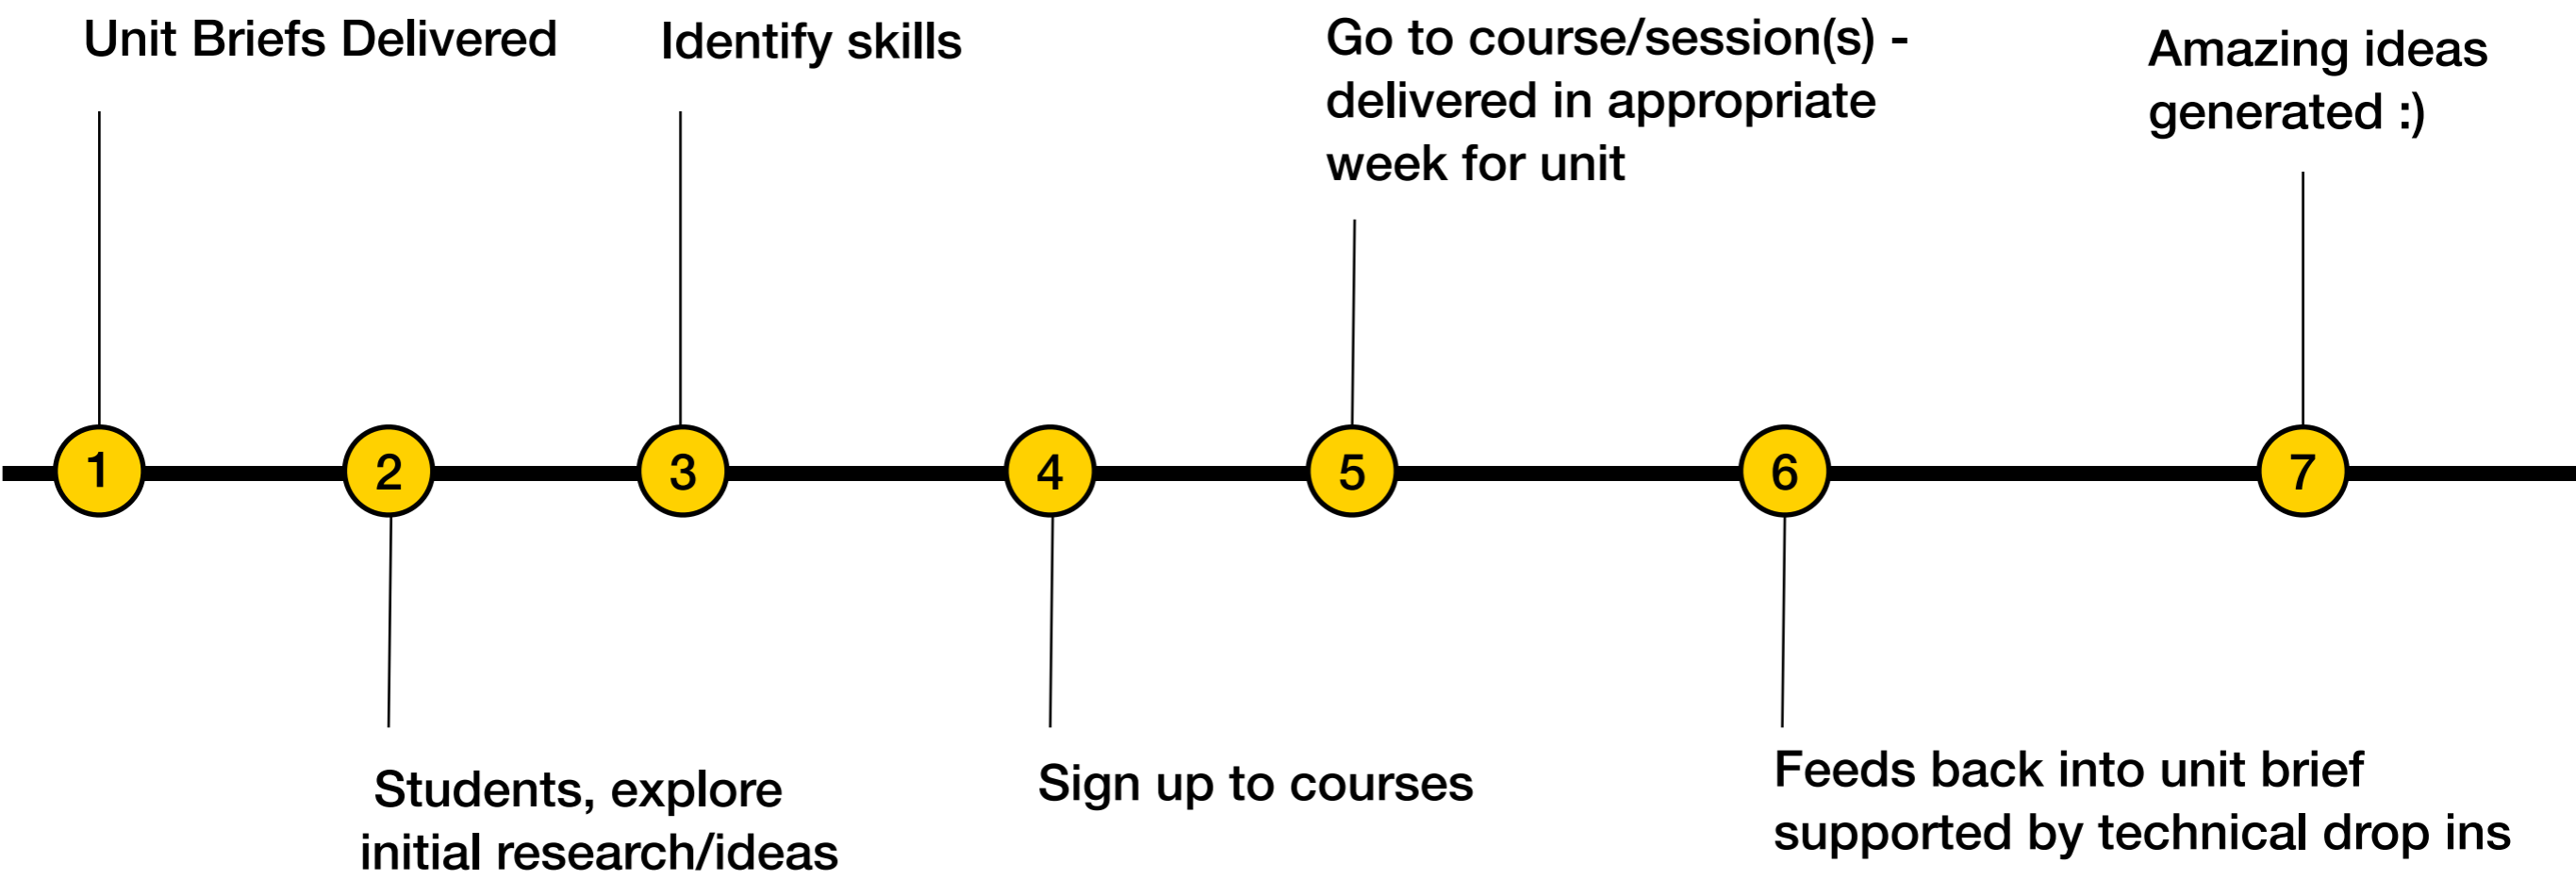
1
Unit Briefs Delivered

2
Students, explore initial research/ideas

3
Identify skills

4
Sign up to courses

5
Go to course/session(s) - delivered in appropriate week for unit

6
Feeds back into unit brief supported by technical drop ins

7
Amazing ideas generated :)